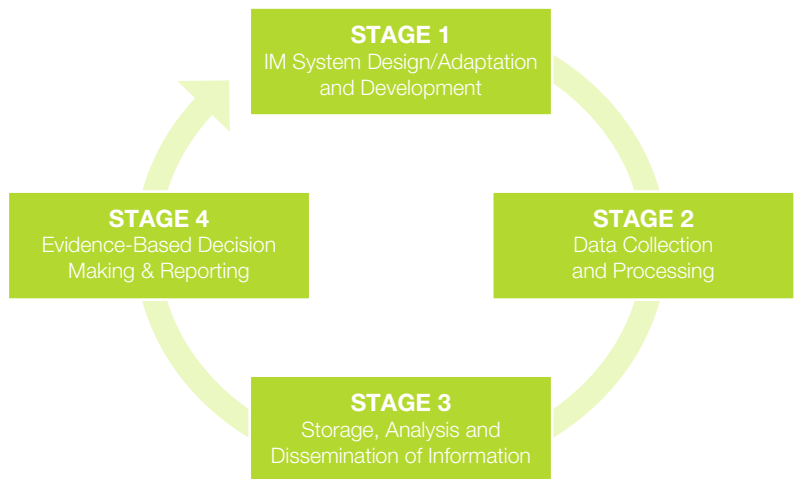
STAGE 1
IM System Design/Adaptation and Development

STAGE 2
Data Collection and Processing

STAGE 3
Storage, Analysis and Dissemination of Information

STAGE 4
Evidence-Based Decision Making & Reporting